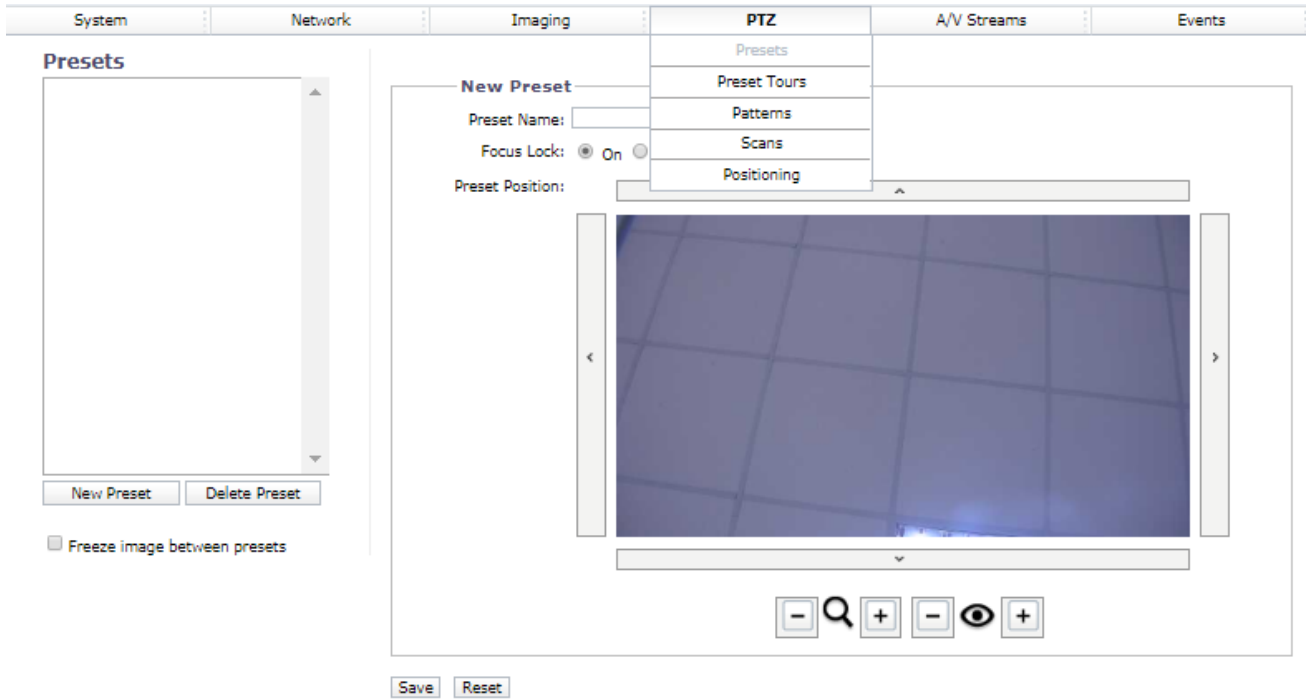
System Network Imaging PTZ A/V Streams Events

Presets
Preset Tours
Patterns
Scans
Positioning

Presets

New Preset Delete Preset

Freeze image between presets

New Preset

Preset Name:

Focus Lock: On

Preset Position:

^

‹

›

ˇ

− + − +

Save Reset